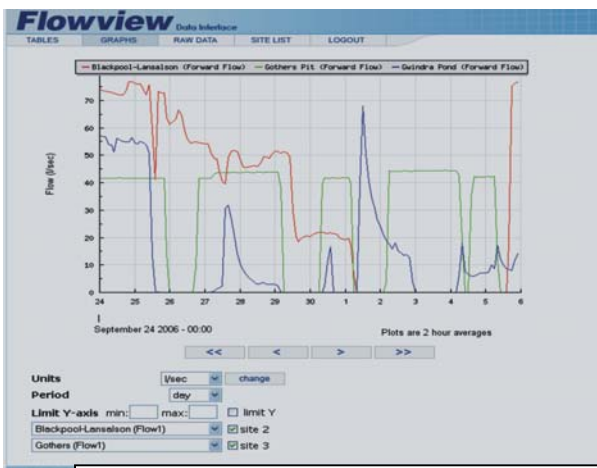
Flowview Data Interface

TABLES GRAPHS RAW DATA SITE LIST LOGOUT

Blackpool-Lansalson (Forward Flow) Gothers Pit (Forward Flow) Gwindra Pond (Forward Flow)

Flow (l/sec)

70
60
50
40
30
20
10
0

24 25 26 27 28 29 30 1 2 3 4 5 6

September 24 2006 - 00:00

Plots are 2 hour averages

<< < > >>

Units l/sec change

Period day

Limit Y-axis min: max: limit Y

Blackpool-Lansalson (Flow1) site 2

Gothers (Flow1) site 3